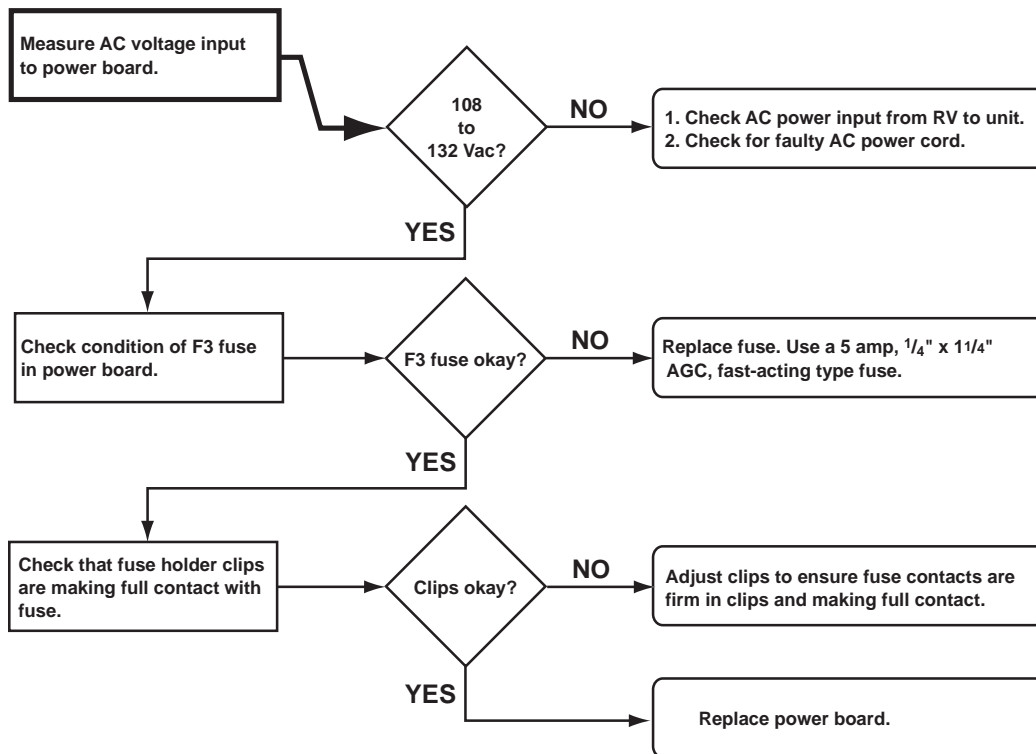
Measure AC voltage input to power board.

108 to 132 Vac?

NO

1. Check AC power input from RV to unit.
2. Check for faulty AC power cord.

YES

Check condition of F3 fuse in power board.

F3 fuse okay?

NO

Replace fuse. Use a 5 amp, $^{1}/_{4}$" x 1$^{1}/_{4}$" AGC, fast-acting type fuse.

YES

Check that fuse holder clips are making full contact with fuse.

Clips okay?

NO

Adjust clips to ensure fuse contacts are firm in clips and making full contact.

YES

Replace power board.